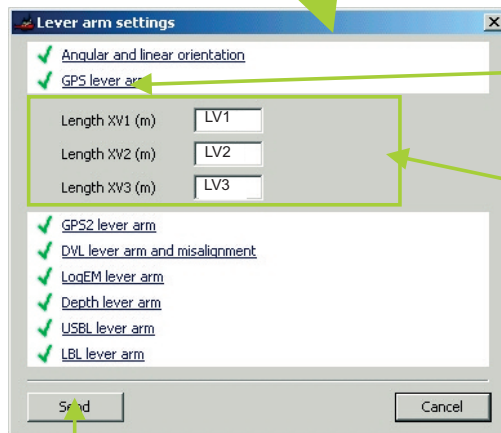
Lever arm settings

Angular and linear orientation

GPS lever ar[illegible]

Length XV1 (m) LV1

Length XV2 (m) LV2

Length XV3 (m) LV3

GPS2 lever arm

DVL lever arm and misalignment

LogEM lever arm

Depth lever arm

USBL lever arm

LBL lever arm

S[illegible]d

Cancel